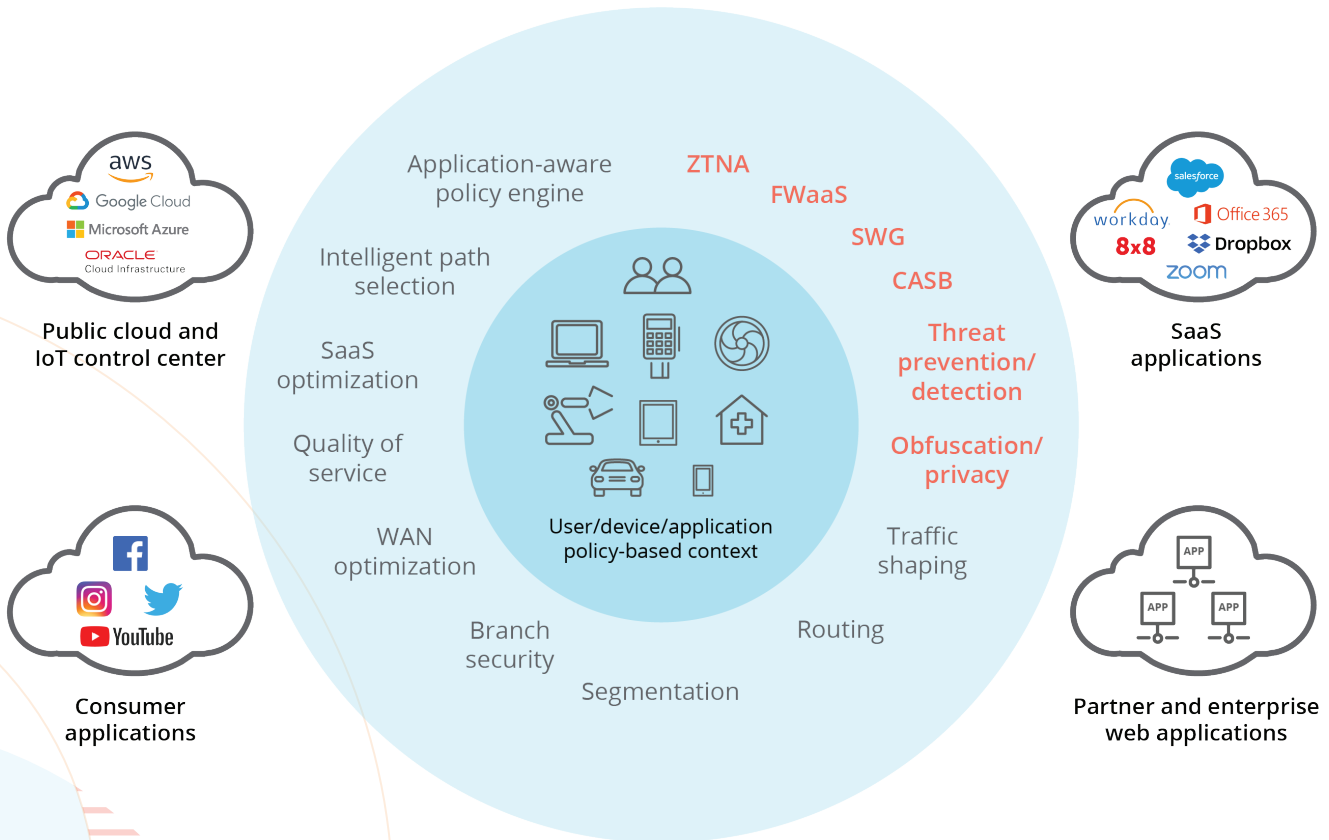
aws
Google Cloud
Microsoft Azure
ORACLE
Cloud Infrastructure

Public cloud and IoT control center

YouTube

Consumer applications

Application-aware policy engine

Intelligent path selection

SaaS optimization

Quality of service

WAN optimization

Branch security

Segmentation

Routing

Traffic shaping

ZTNA

FWaaS

SWG

CASB

Threat prevention/ detection

Obfuscation/ privacy

User/device/application policy-based context

salesforce
workday
Office 365
8x8
Dropbox
zoom

SaaS applications

APP
APP
APP

Partner and enterprise web applications